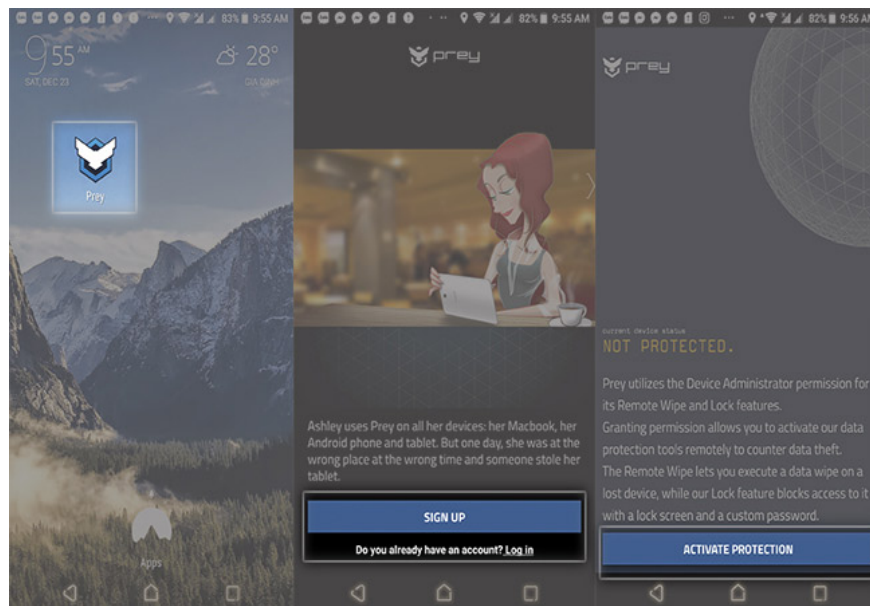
83% 9:55 AM

9:55 AM
SAT, DEC 23

28°
GIA ĐỊNH

Prey

Apps

82% 9:55 AM

prey

Ashley uses Prey on all her devices: her Macbook, her Android phone and tablet. But one day, she was at the wrong place at the wrong time and someone stole her tablet.

SIGN UP

Do you already have an account? Log in

82% 9:56

prey

current device status
NOT PROTECTED.

Prey utilizes the Device Administrator permission for its Remote Wipe and Lock features.
Granting permission allows you to activate our data protection tools remotely to counter data theft.
The Remote Wipe lets you execute a data wipe on a lost device, while our Lock feature blocks access to it with a lock screen and a custom password.

ACTIVATE PROTECTION